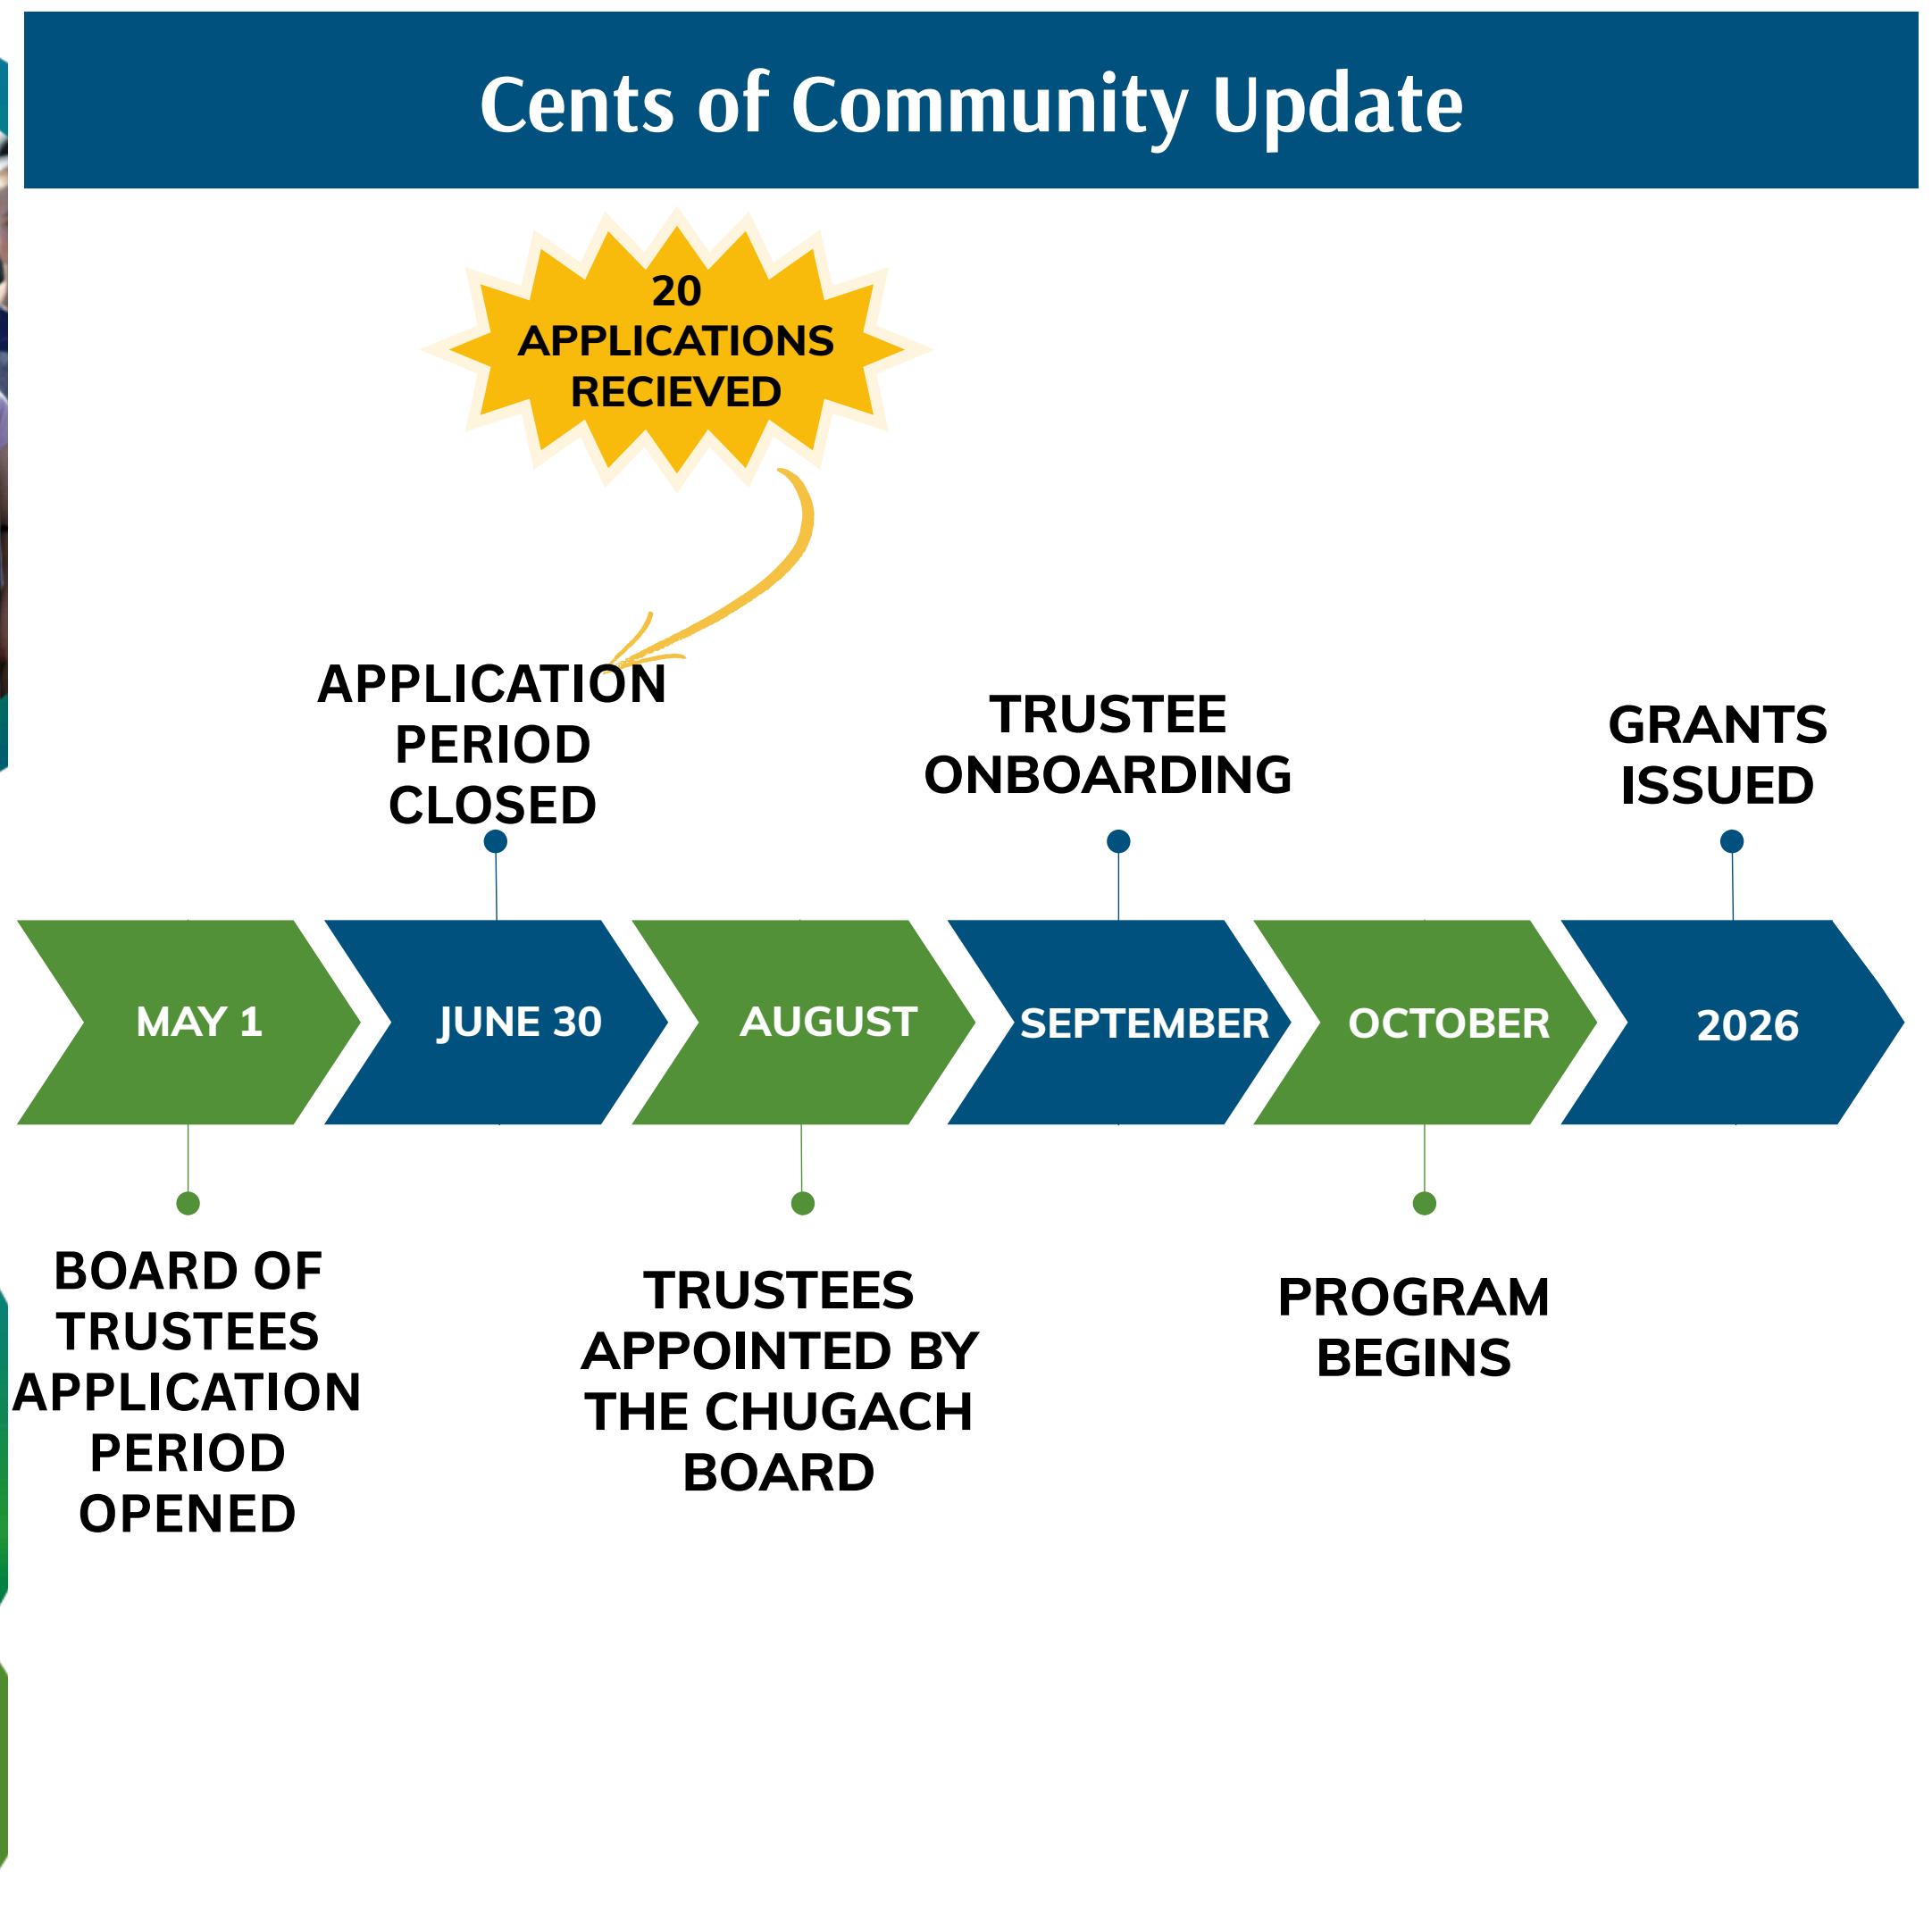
Cents of Community Update

20 APPLICATIONS RECIEVED

APPLICATION PERIOD CLOSED

TRUSTEE ONBOARDING

GRANTS ISSUED

MAY 1

JUNE 30

AUGUST

SEPTEMBER

OCTOBER

2026

BOARD OF TRUSTEES APPLICATION PERIOD OPENED

TRUSTEES APPOINTED BY THE CHUGACH BOARD

PROGRAM BEGINS